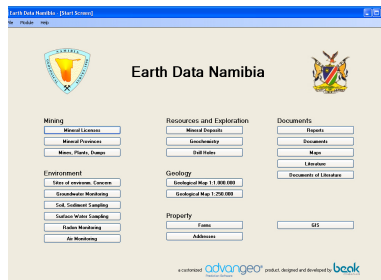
Earth Data Namibia - [Start Screen]
le Module Help

NAMIBIA

Earth Data Namibia

Mining
Mineral Licenses
Mineral Provinces
Mines, Plants, Dumps

Environment
Sites of environm. Concern
Groundwater Monitoring
Soil, Sediment Sampling
Surface Water Sampling
Radon Monitoring
Air Monitoring

Resources and Exploration
Mineral Deposits
Geochemistry
Drill Holes

Geology
Geological Map 1:1.000.000
Geological Map 1:250.000

Property
Farms
Addresses

Documents
Reports
Documents
Maps
Literature
Documents of Literature

GIS

a customized advangeo product, designed and developed by beak